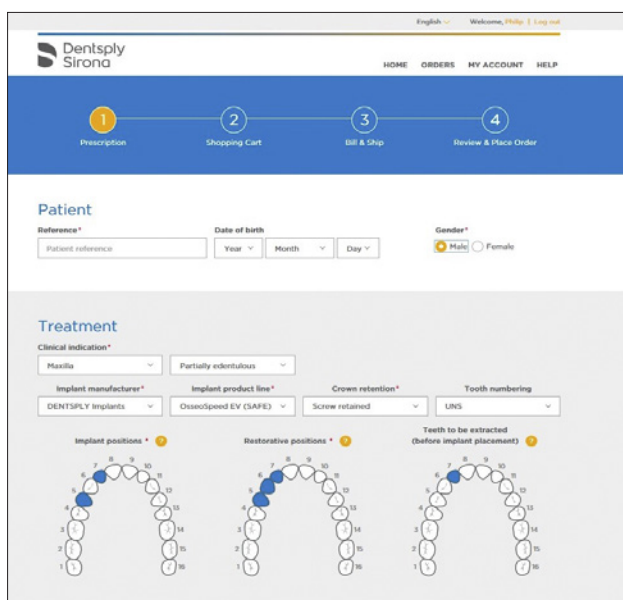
English ∨ Welcome, Philip | Log out

Dentsply Sirona

HOME ORDERS MY ACCOUNT HELP

1 Prescription
2 Shopping Cart
3 Bill & Ship
4 Review & Place Order

Patient

Reference*
Patient reference

Date of birth
Year ∨ Month ∨ Day ∨

Gender*
Male Female

Treatment

Clinical indication*
Maxilla ∨ Partially edentulous ∨

Implant manufacturer*
DENTSPLY Implants ∨

Implant product line*
OsseoSpeed EV (SAFE) ∨

Crown retention*
Screw retained ∨

Tooth numbering
UNS ∨

Implant positions * ?

Restorative positions * ?

Teeth to be extracted (before implant placement) ?

1 2 3 4 5 6 7 8 9 10 11 12 13 14 15 16

1 2 3 4 5 6 7 8 9 10 11 12 13 14 15 16

1 2 3 4 5 6 7 8 9 10 11 12 13 14 15 16